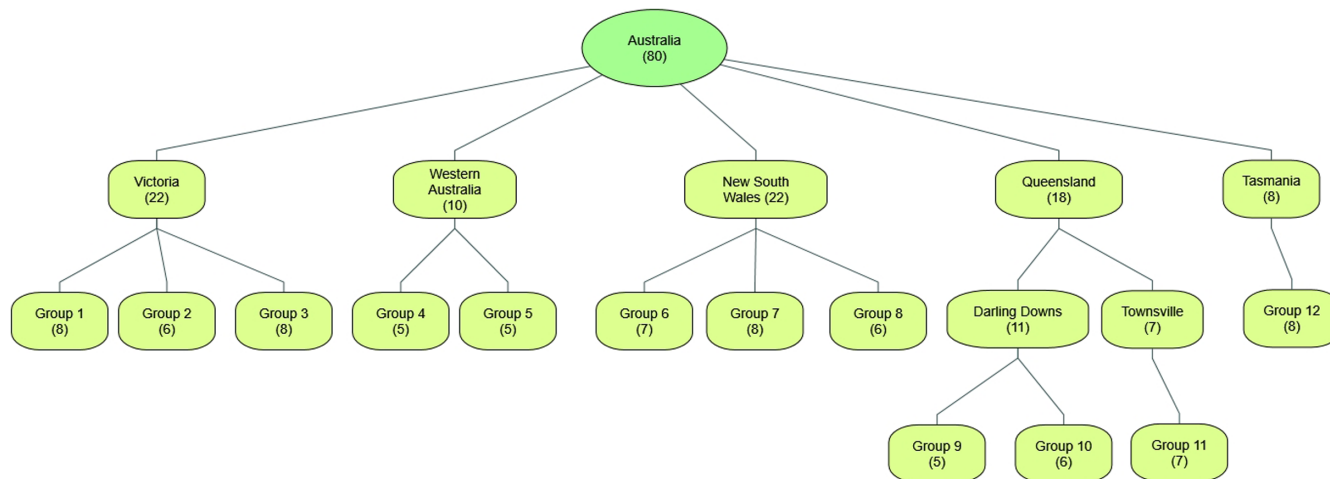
Australia
(80)

Victoria
(22)

Western Australia
(10)

New South Wales (22)

Queensland
(18)

Tasmania
(8)

Group 1
(8)

Group 2
(6)

Group 3
(8)

Group 4
(5)

Group 5
(5)

Group 6
(7)

Group 7
(8)

Group 8
(6)

Darling Downs
(11)

Townsville
(7)

Group 12
(8)

Group 9
(5)

Group 10
(6)

Group 11
(7)